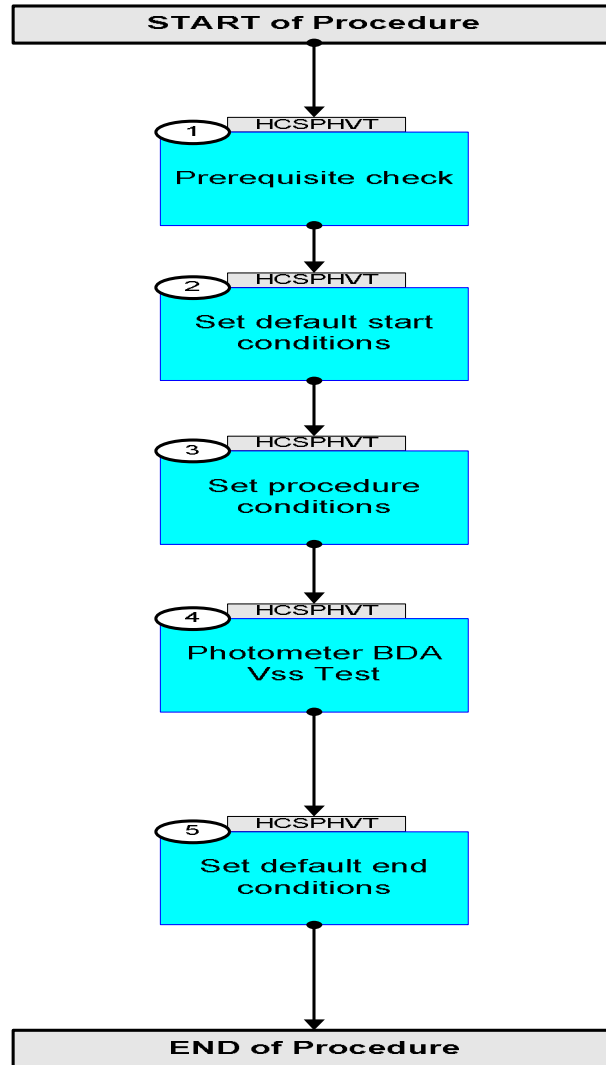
START of Procedure

1
HCSPHVT
Prerequisite check

2
HCSPHVT
Set default start conditions

3
HCSPHVT
Set procedure conditions

4
HCSPHVT
Photometer BDA Vss Test

5
HCSPHVT
Set default end conditions

END of Procedure